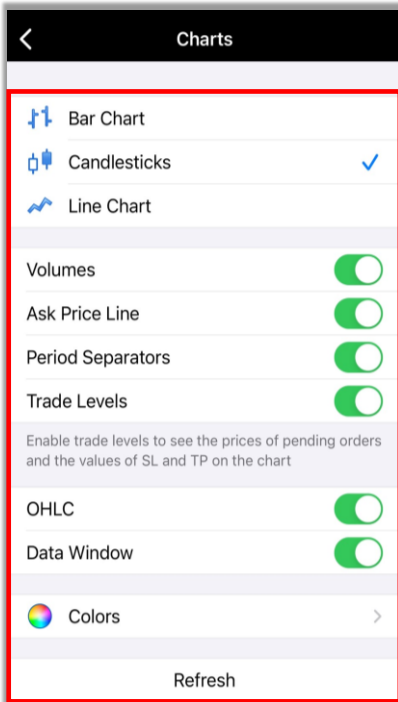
Charts

Bar Chart
Candlesticks ✓
Line Chart

Volumes
Ask Price Line
Period Separators
Trade Levels

Enable trade levels to see the prices of pending orders and the values of SL and TP on the chart

OHLC
Data Window

Colors

Refresh